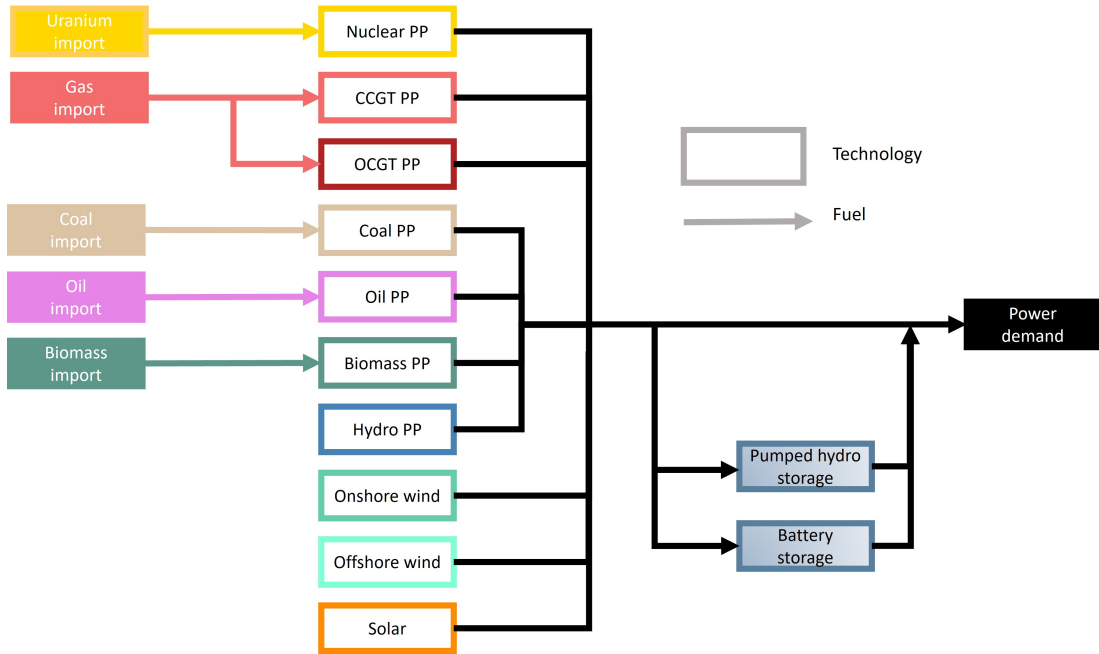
Uranium import

Nuclear PP

Gas import

CCGT PP

OCGT PP

Technology

Fuel

Coal import

Coal PP

Oil import

Oil PP

Power demand

Biomass import

Biomass PP

Hydro PP

Pumped hydro storage

Onshore wind

Battery storage

Offshore wind

Solar